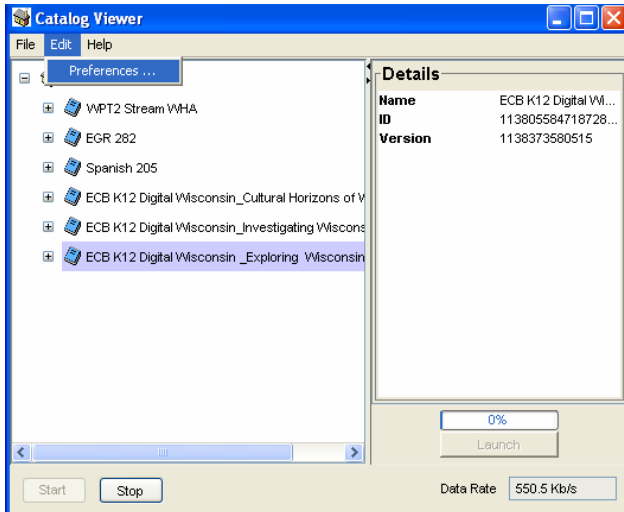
Catalog Viewer

File Edit Help

Preferences ...

WPT2 Stream WHA

EGR 282

Spanish 205

ECB K12 Digital Wisconsin_Cultural Horizons of W

ECB K12 Digital Wisconsin_Investigating Wiscons

ECB K12 Digital Wisconsin _Exploring Wisconsin

Details

| Name | ECB K12 Digital Wi... |
|---|---|
| ID | 113805584718728... |
| Version | 1138373580515 |

0%

Launch

Start Stop

Data Rate 550.5 Kb/s